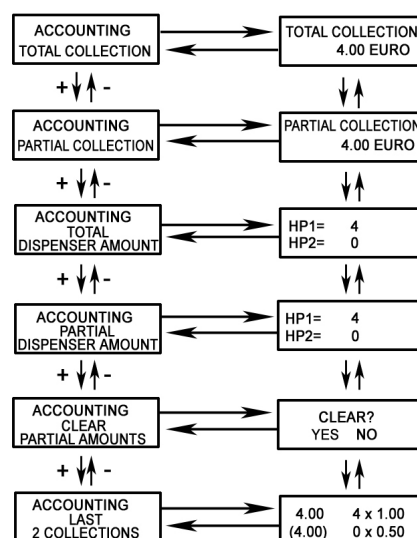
ACCOUNTING
TOTAL COLLECTION

TOTAL COLLECTION
4.00 EURO

+ -

ACCOUNTING
PARTIAL COLLECTION

PARTIAL COLLECTION
4.00 EURO

+ -

ACCOUNTING
TOTAL
DISPENSER AMOUNT

HP1= 4
HP2= 0

+ -

ACCOUNTING
PARTIAL
DISPENSER AMOUNT

HP1= 4
HP2= 0

+ -

ACCOUNTING
CLEAR
PARTIAL AMOUNTS

CLEAR?
YES NO

+ -

ACCOUNTING
LAST
2 COLLECTIONS

4.00 4 x 1.00
(4.00) 0 x 0.50